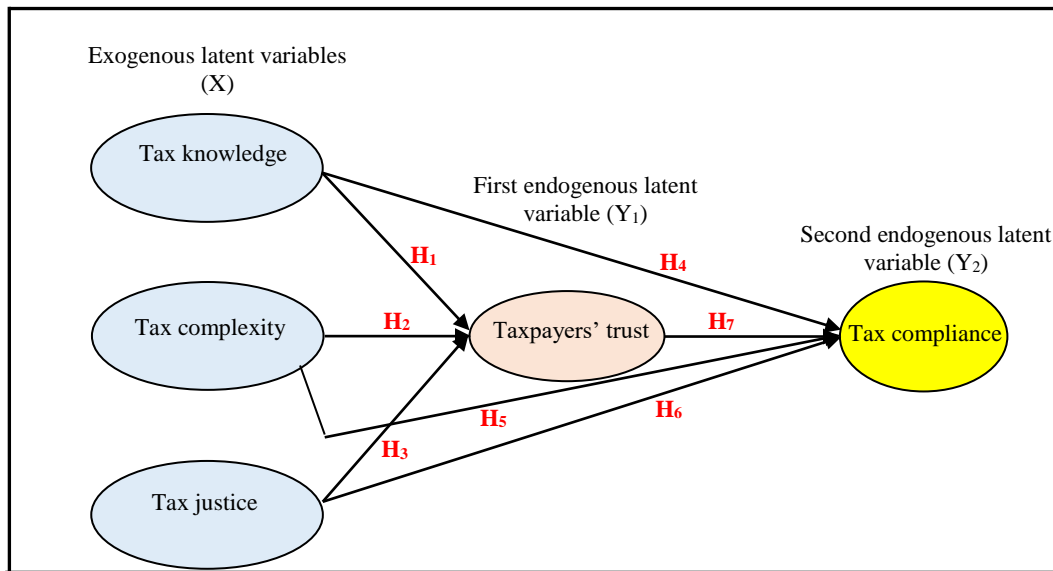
Exogenous latent variables (X)

Tax knowledge

First endogenous latent variable ($Y_1$)

Second endogenous latent variable ($Y_2$)

$H_1$

$H_4$

Tax complexity

$H_2$

Taxpayers' trust

$H_7$

Tax compliance

$H_5$

$H_6$

$H_3$

Tax justice